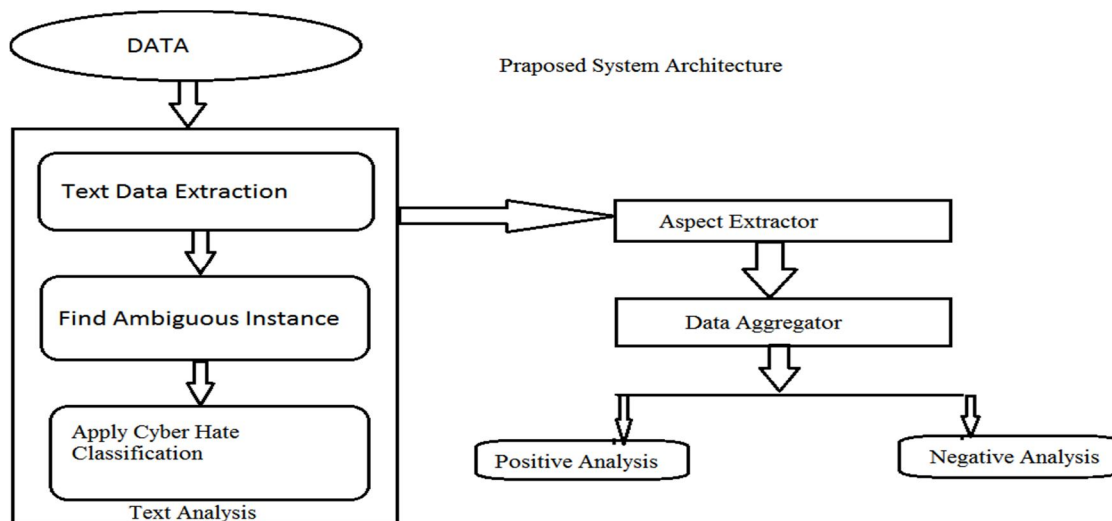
DATA

Praposed System Architecture

Text Data Extraction

Find Ambiguous Instance

Apply Cyber Hate Classification

Text Analysis

Aspect Extractor

Data Aggregator

Positive Analysis

Negative Analysis